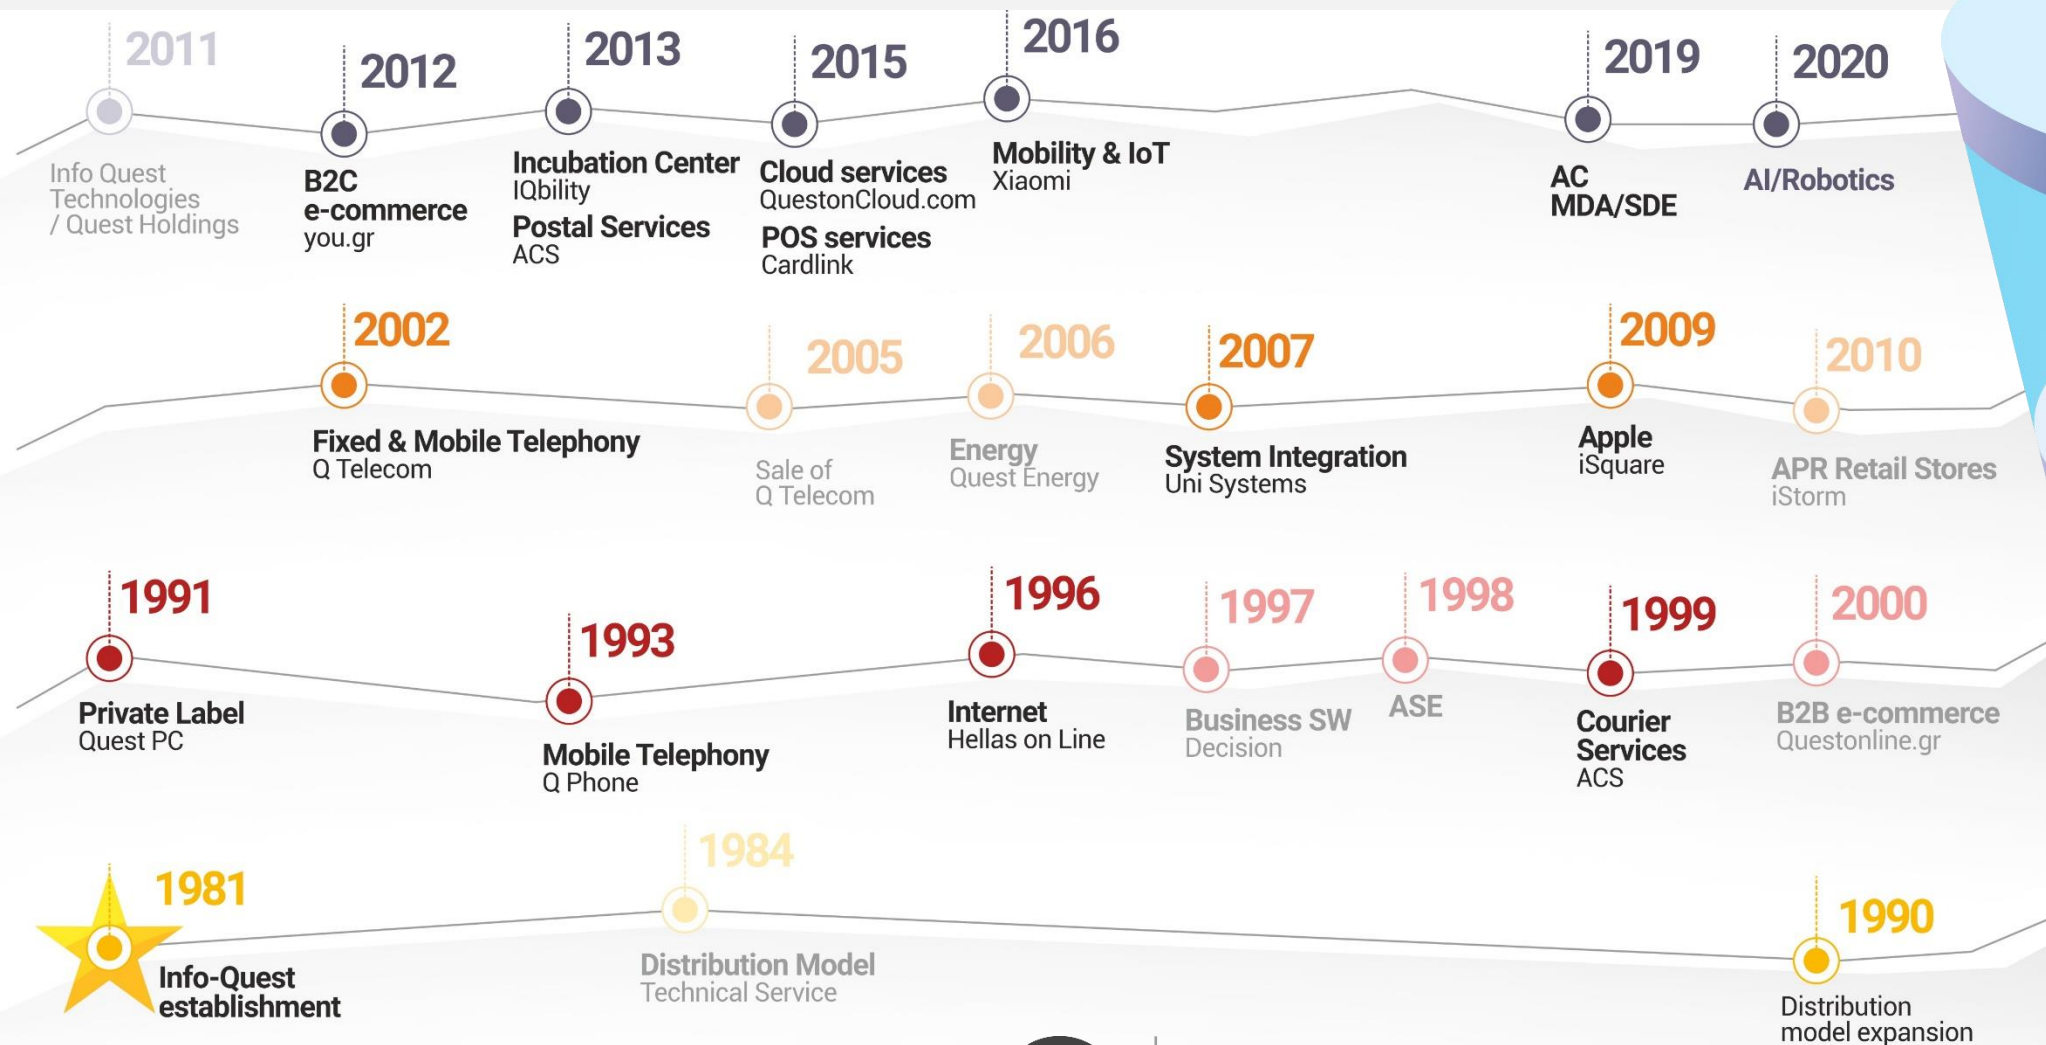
2011
Info Quest Technologies / Quest Holdings

2012
B2C e-commerce
you.gr

2013
Incubation Center
IQbility
Postal Services
ACS

2015
Cloud services
QuestonCloud.com
POS services
Cardlink

2016
Mobility & IoT
Xiaomi

2019
AC
MDA/SDE

2020
AI/Robotics

2002
Fixed & Mobile Telephony
Q Telecom

2005
Sale of Q Telecom

2006
Energy
Quest Energy

2007
System Integration
Uni Systems

2009
Apple
iSquare

2010
APR Retail Stores
iStorm

1991
Private Label
Quest PC

1993
Mobile Telephony
Q Phone

1996
Internet
Hellas on Line

1997
Business SW
Decision

1998
ASE

1999
Courier Services
ACS

2000
B2B e-commerce
Questonline.gr

1981
Info-Quest establishment

1984
Distribution Model
Technical Service

1990
Distribution model expansion